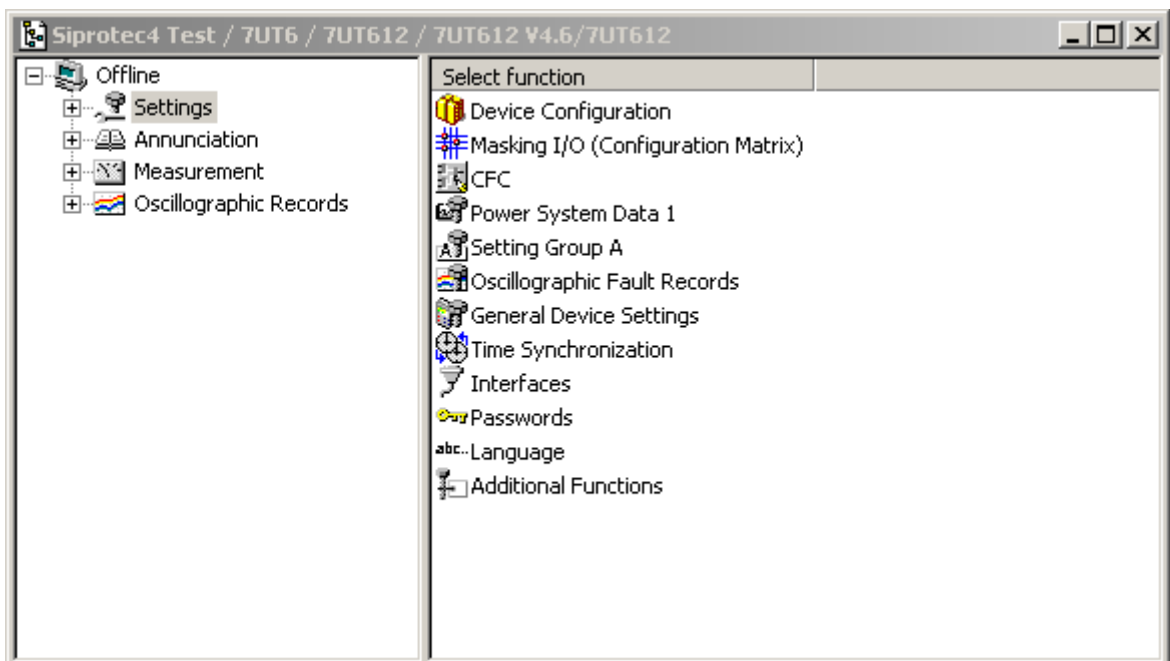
Siprotec4 Test / 7UT6 / 7UT612 / 7UT612 V4.6/7UT612

Offline
Settings
Annunciation
Measurement
Oscillographic Records

Select function
Device Configuration
Masking I/O (Configuration Matrix)
CFC
Power System Data 1
Setting Group A
Oscillographic Fault Records
General Device Settings
Time Synchronization
Interfaces
Passwords
abc Language
Additional Functions